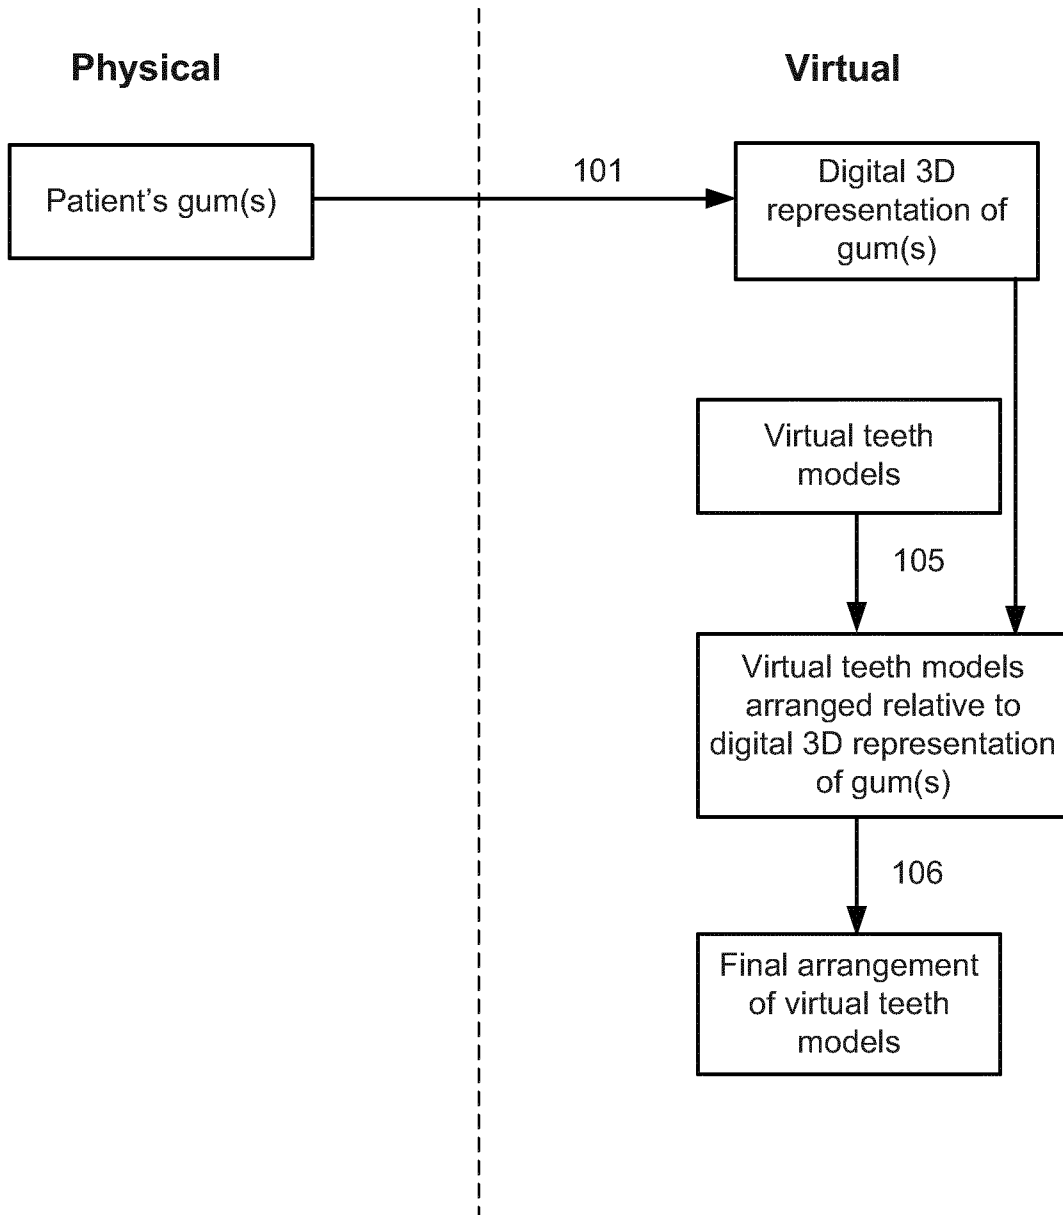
Physical

Virtual

Patient's gum(s)

101

Digital 3D representation of gum(s)

Virtual teeth models

105

Virtual teeth models arranged relative to digital 3D representation of gum(s)

106

Final arrangement of virtual teeth models